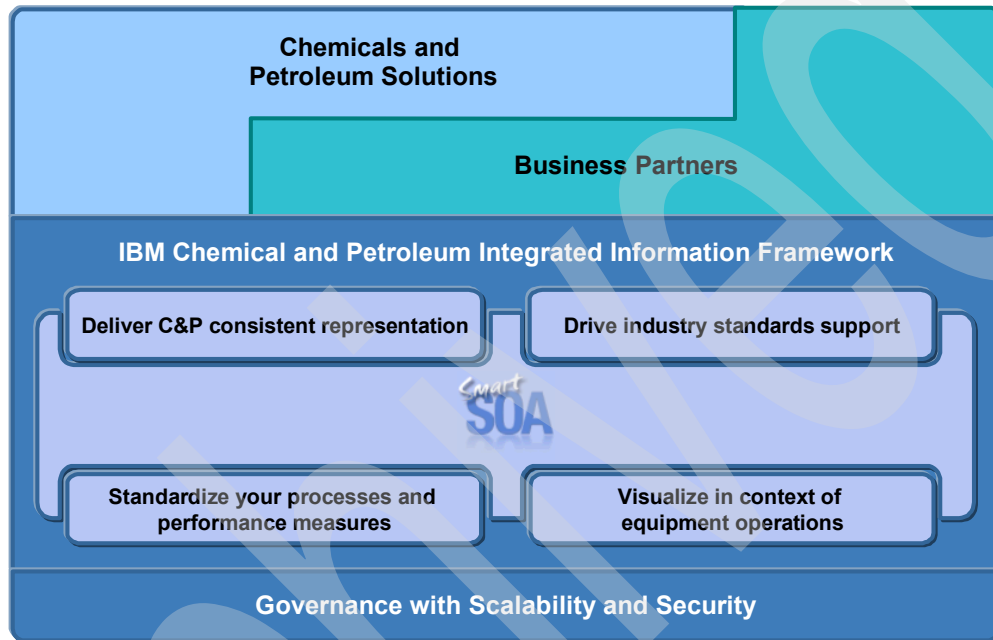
Chemicals and Petroleum Solutions

Business Partners

IBM Chemical and Petroleum Integrated Information Framework

Deliver C&P consistent representation

Drive industry standards support

Smart SOA

Standardize your processes and performance measures

Visualize in context of equipment operations

Governance with Scalability and Security